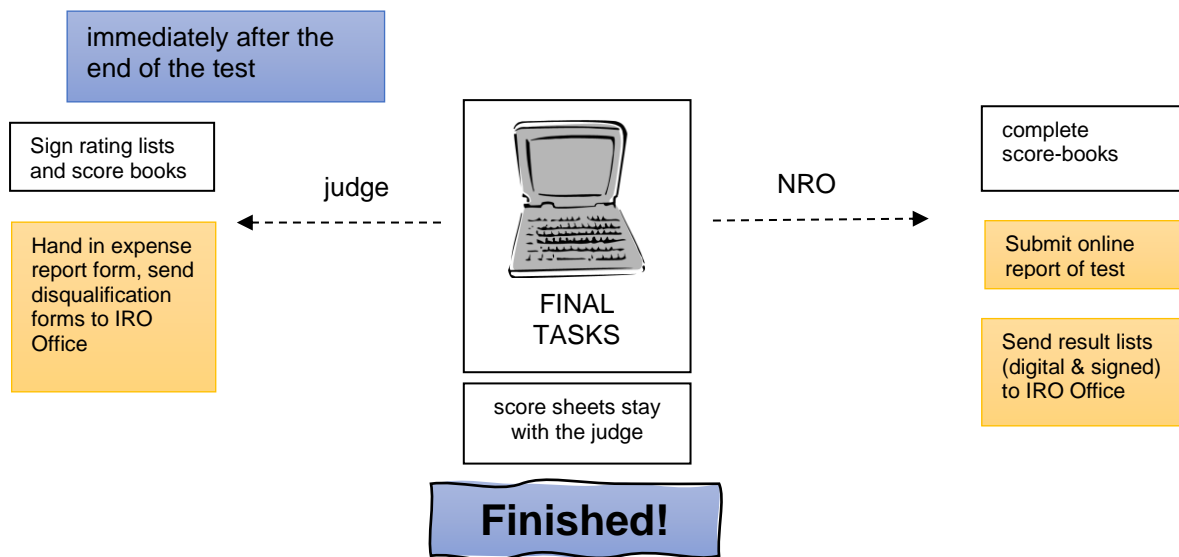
immediately after the end of the test

Sign rating lists and score books

judge

Hand in expense report form, send disqualification forms to IRO Office

FINAL TASKS

score sheets stay with the judge

NRO

complete score-books

Submit online report of test

Send result lists (digital & signed) to IRO Office

Finished!